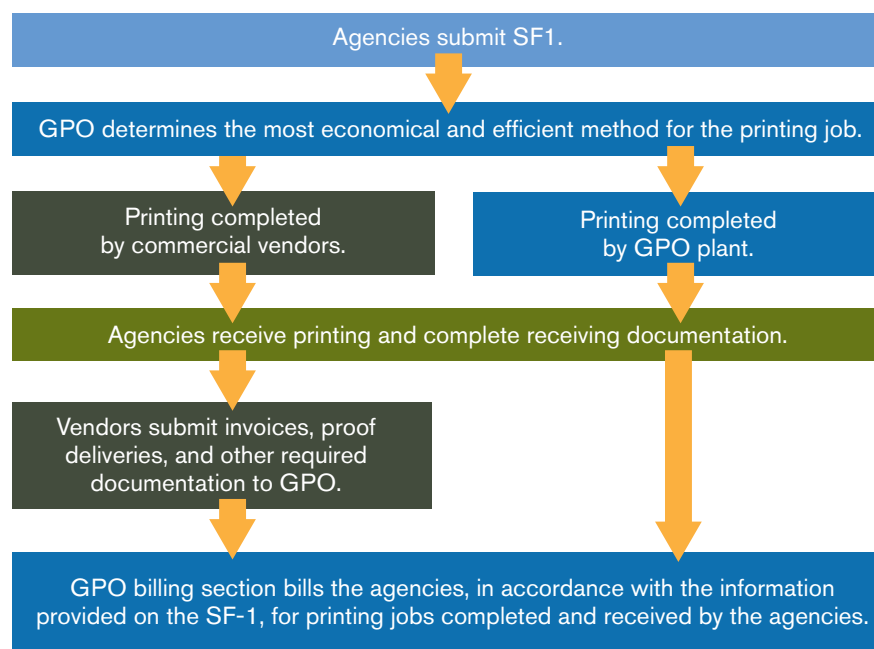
Agencies submit SF1.

GPO determines the most economical and efficient method for the printing job.

Printing completed by commercial vendors.

Printing completed by GPO plant.

Agencies receive printing and complete receiving documentation.

Vendors submit invoices, proof deliveries, and other required documentation to GPO.

GPO billing section bills the agencies, in accordance with the information provided on the SF-1, for printing jobs completed and received by the agencies.